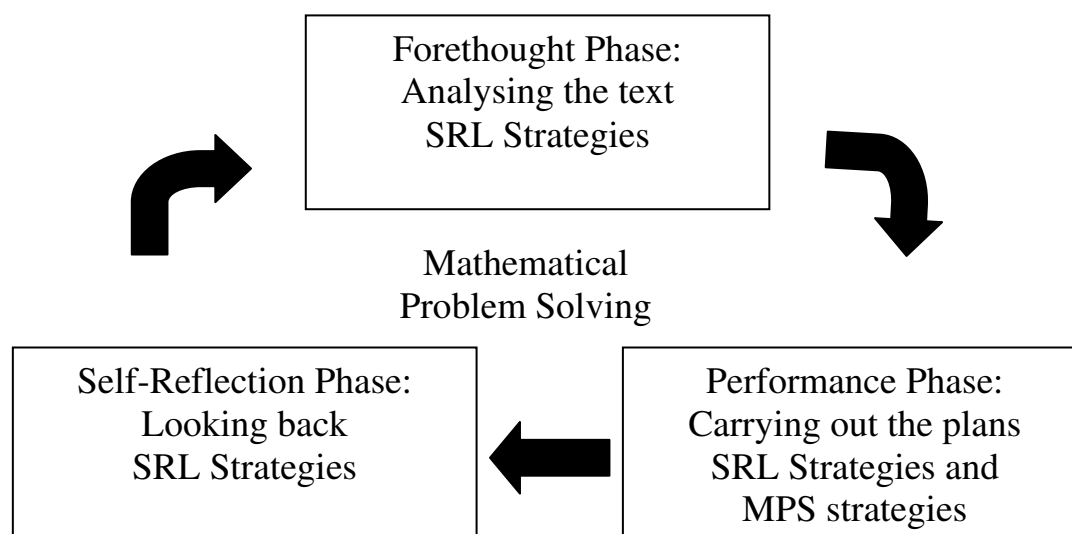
Forethought Phase:
Analysing the text
SRL Strategies

Mathematical
Problem Solving

Self-Reflection Phase:
Looking back
SRL Strategies

Performance Phase:
Carrying out the plans
SRL Strategies and
MPS strategies